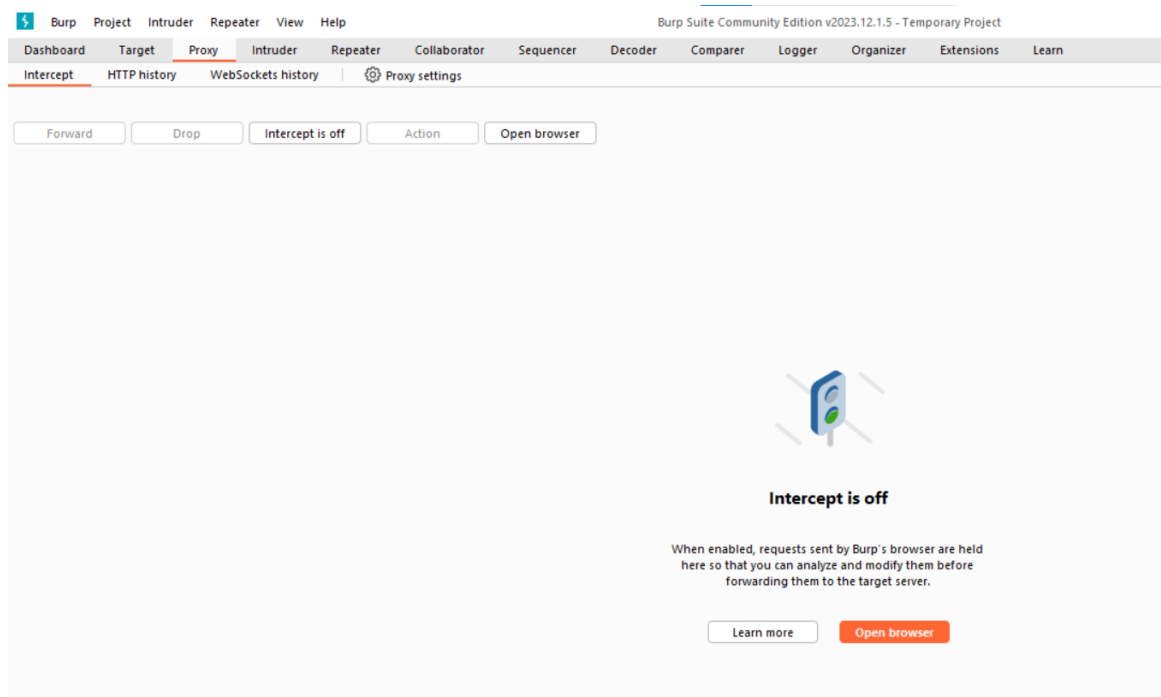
Burp Project Intruder Repeater View Help

Burp Suite Community Edition v2023.12.1.5 - Temporary Project

Dashboard Target Proxy Intruder Repeater Collaborator Sequencer Decoder Comparer Logger Organizer Extensions Learn

Intercept HTTP history WebSockets history Proxy settings

Forward Drop Intercept is off Action Open browser

Intercept is off

When enabled, requests sent by Burp's browser are held here so that you can analyze and modify them before forwarding them to the target server.

Learn more Open browser